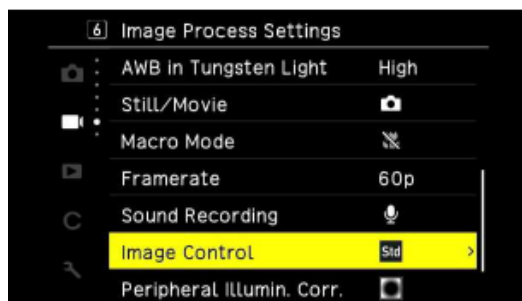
6 Image Process Settings

| | |
|---|---|
| AWB in Tungsten Light | High |
| Still/Movie | |
| Macro Mode | |
| Framerate | 60p |
| Sound Recording | |
| Image Control | Std > |
| Peripheral Illumin. Corr. | |

C